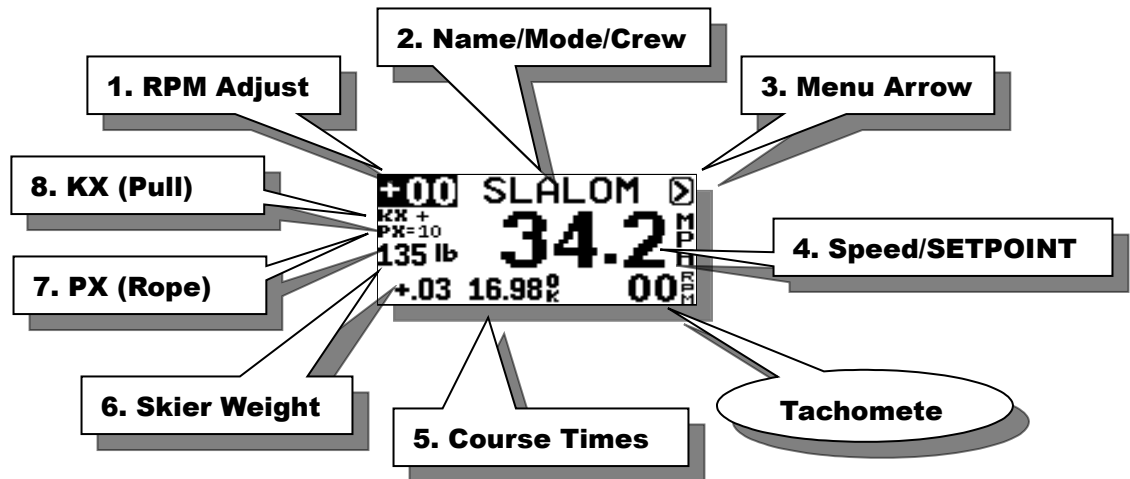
2. Name/Mode/Crew

1. RPM Adjust

3. Menu Arrow

8. KX (Pull)

+00 SLALOM

KX +
PX=10

34.2 MPH

4. Speed/SETPOINT

135 lb

7. PX (Rope)

+.03 16.98 OK 00 RPM

6. Skier Weight

5. Course Times

Tachomete